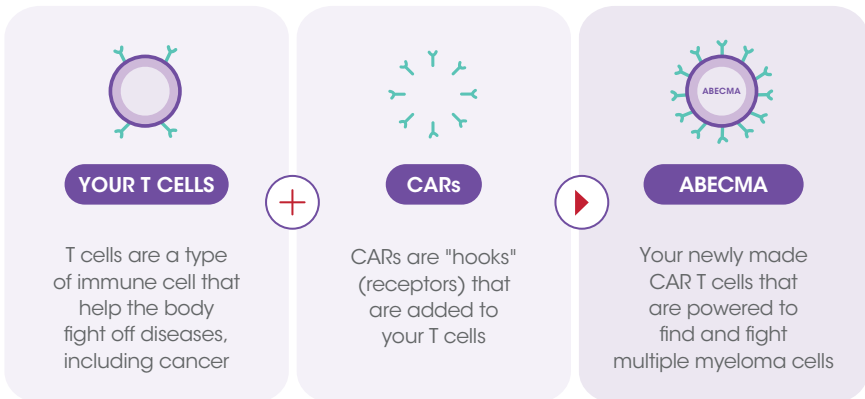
YOUR T CELLS

T cells are a type of immune cell that help the body fight off diseases, including cancer

CARs

CARs are "hooks" (receptors) that are added to your T cells

ABECMA

ABECMA

Your newly made CAR T cells that are powered to find and fight multiple myeloma cells